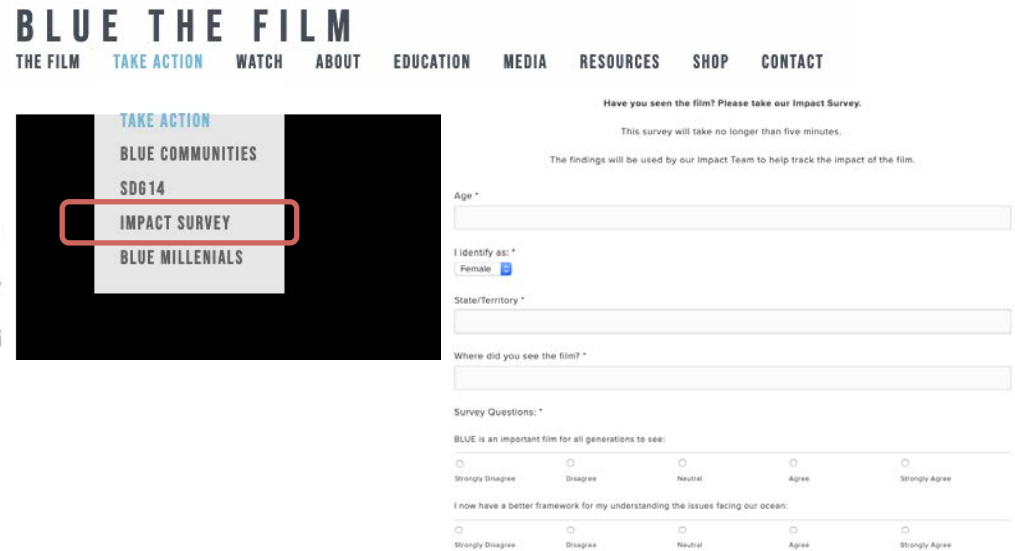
BLUE THE FILM

THE FILM TAKE ACTION WATCH ABOUT EDUCATION MEDIA RESOURCES SHOP CONTACT

TAKE ACTION
BLUE COMMUNITIES
SDG14
IMPACT SURVEY
BLUE MILLENIALS

Have you seen the film? Please take our Impact Survey.

This survey will take no longer than five minutes.

The findings will be used by our Impact Team to help track the impact of the film.

Age *

I identify as: *
Female

State/Territory *

Where did you see the film? *

Survey Questions: *

BLUE is an important film for all generations to see:

Strongly Disagree Disagree Neutral Agree Strongly Agree

I now have a better framework for my understanding the issues facing our ocean:

Strongly Disagree Disagree Neutral Agree Strongly Agree